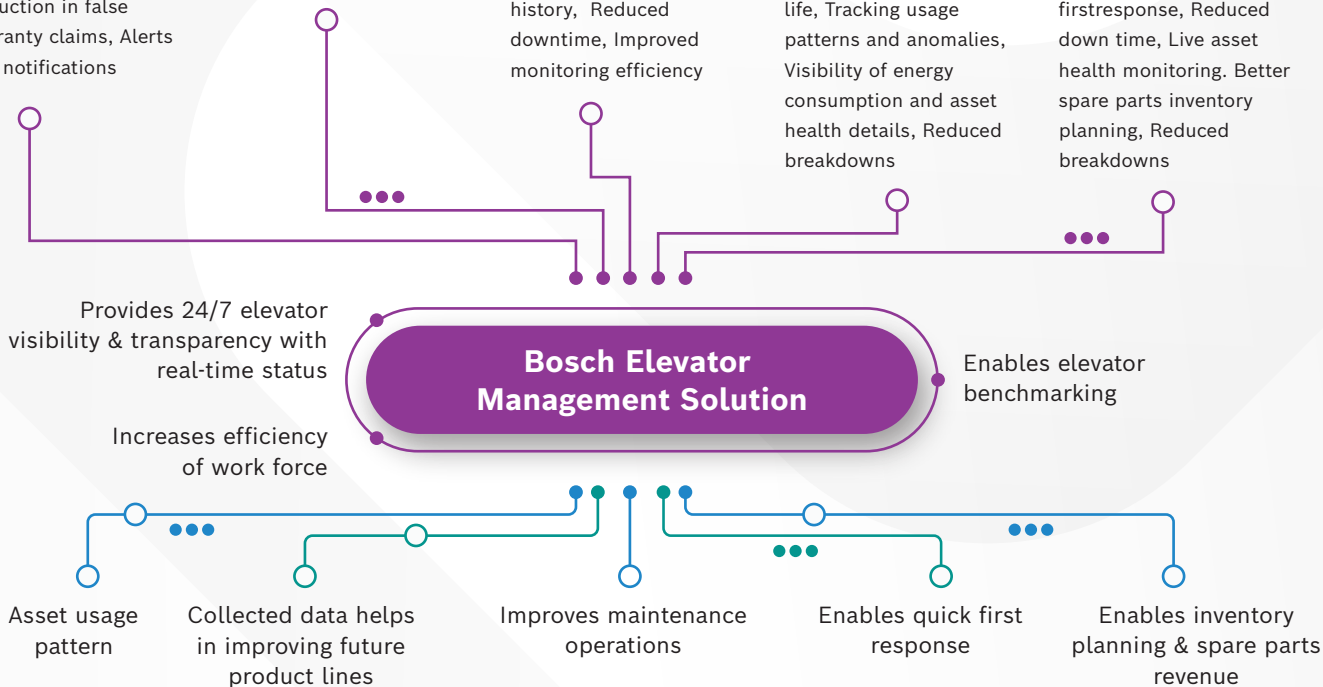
uction in false
ranty claims, Alerts
notifications

history, Reduced downtime, Improved monitoring efficiency

life, Tracking usage patterns and anomalies, Visibility of energy consumption and asset health details, Reduced breakdowns

firstresponse, Reduced down time, Live asset health monitoring. Better spare parts inventory planning, Reduced breakdowns

Provides 24/7 elevator visibility & transparency with real-time status

Bosch Elevator Management Solution

Enables elevator benchmarking

Increases efficiency of work force

Asset usage pattern

Collected data helps in improving future product lines

Improves maintenance operations

Enables quick first response

Enables inventory planning & spare parts revenue